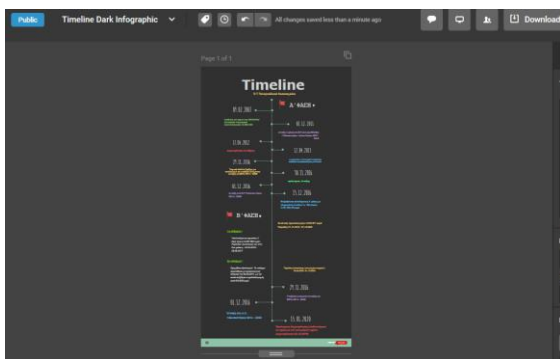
Public

Timeline Dark Infographic

All changes saved less than a minute ago

Download

Page 1 of 1

Timeline

A' ФАСН

19.02.2013

10.12.2013

12.06.2013

12.06.2013

29.12.2014

18.12.2014

18.12.2014

15.12.2014

Β' ΦΑΣΗ

29.12.2014

18.12.2014

15.01.2015

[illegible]